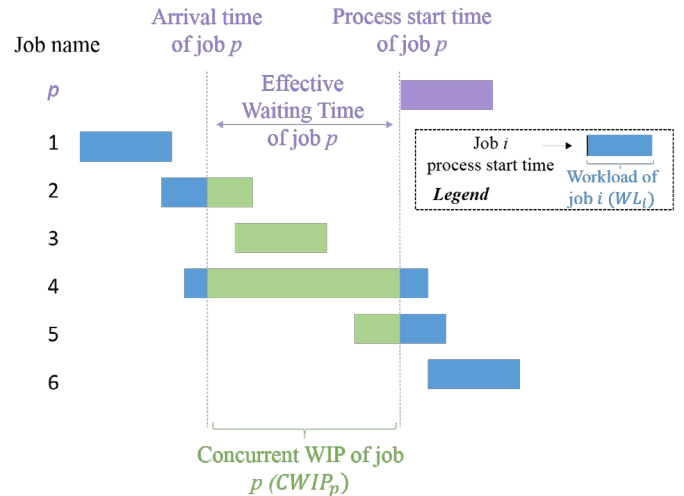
Arrival time of job $p$

Process start time of job $p$

Job name

$p$

Effective Waiting Time of job $p$

1

Job $i$ process start time

Workload of job $i$ $(WL_i)$

*Legend*

2

3

4

5

6

Concurrent WIP of job $p$ $(CWIP_p)$